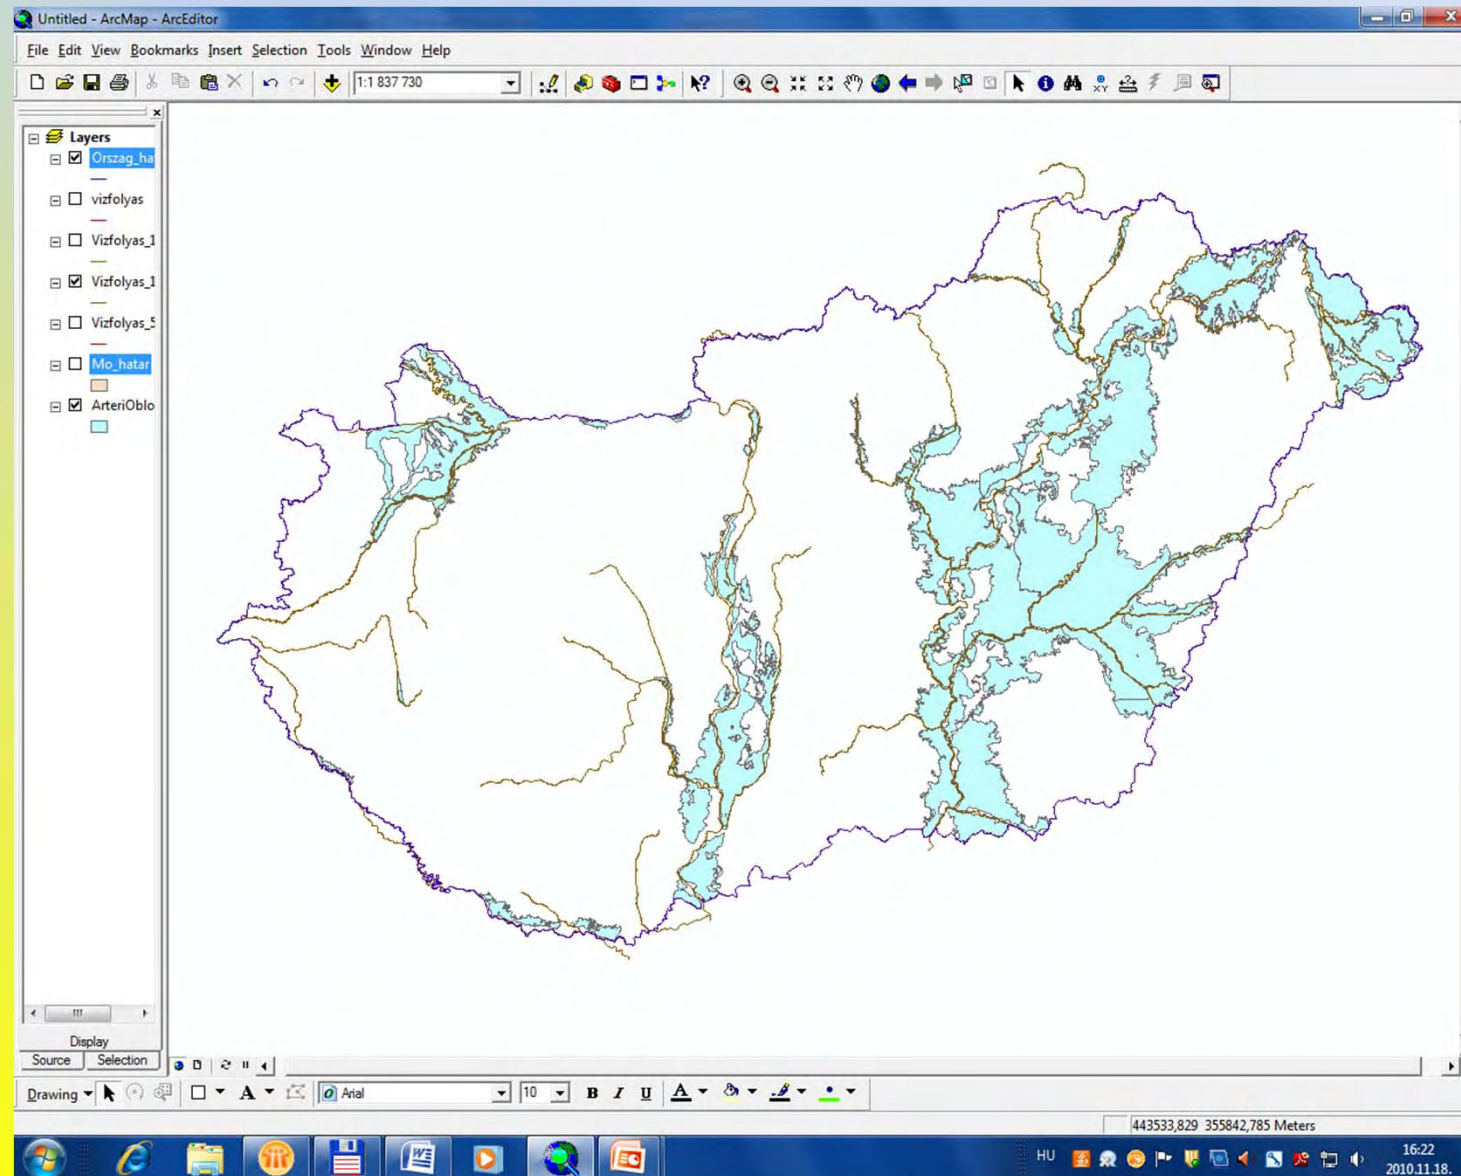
Untitled - ArcMap - ArcEditor

File Edit View Bookmarks Insert Selection Tools Window Help

1:1 837 730

Layers
Orszag_ha
vizfolyas
Vizfolyas_1
Vizfolyas_1
Vizfolyas_5
Mo_hatar
ArteriOblo

Display
Source Selection

Drawing
Arial
10
B I U
A

443533,829 355842,785 Meters

HU
16:22
2010.11.18.